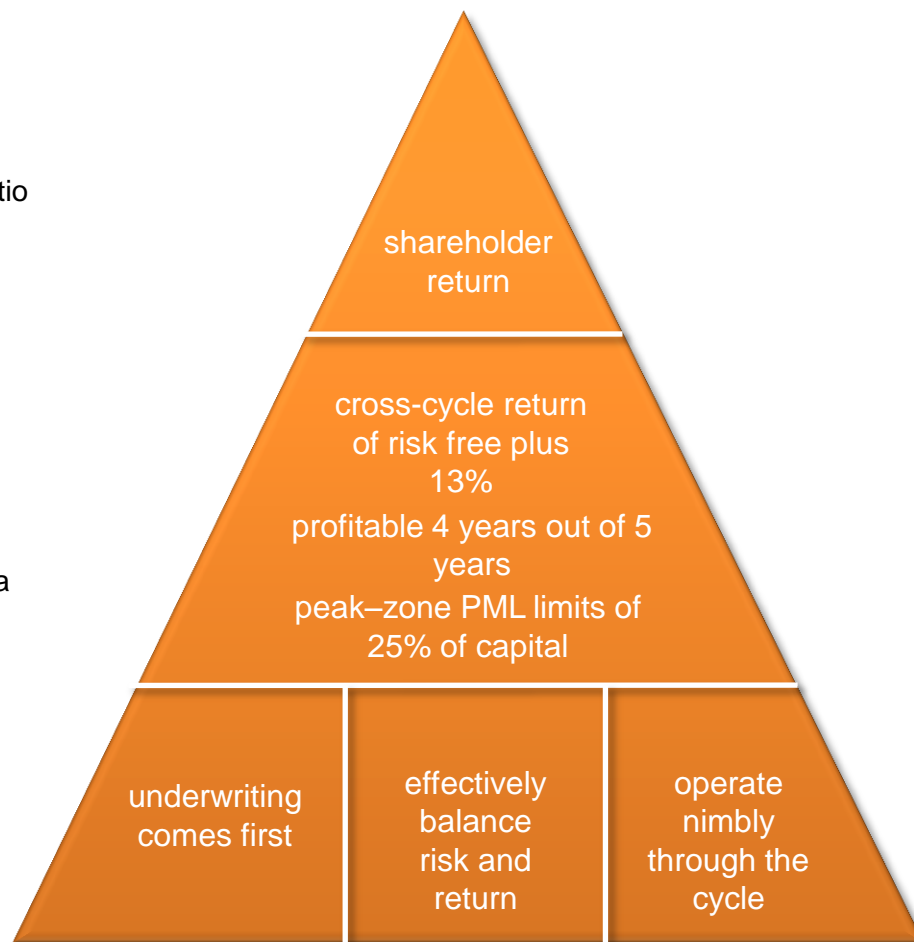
tio

a

shareholder return

cross-cycle return of risk free plus 13%

profitable 4 years out of 5 years

peak–zone PML limits of 25% of capital

underwriting comes first

effectively balance risk and return

operate nimbly through the cycle